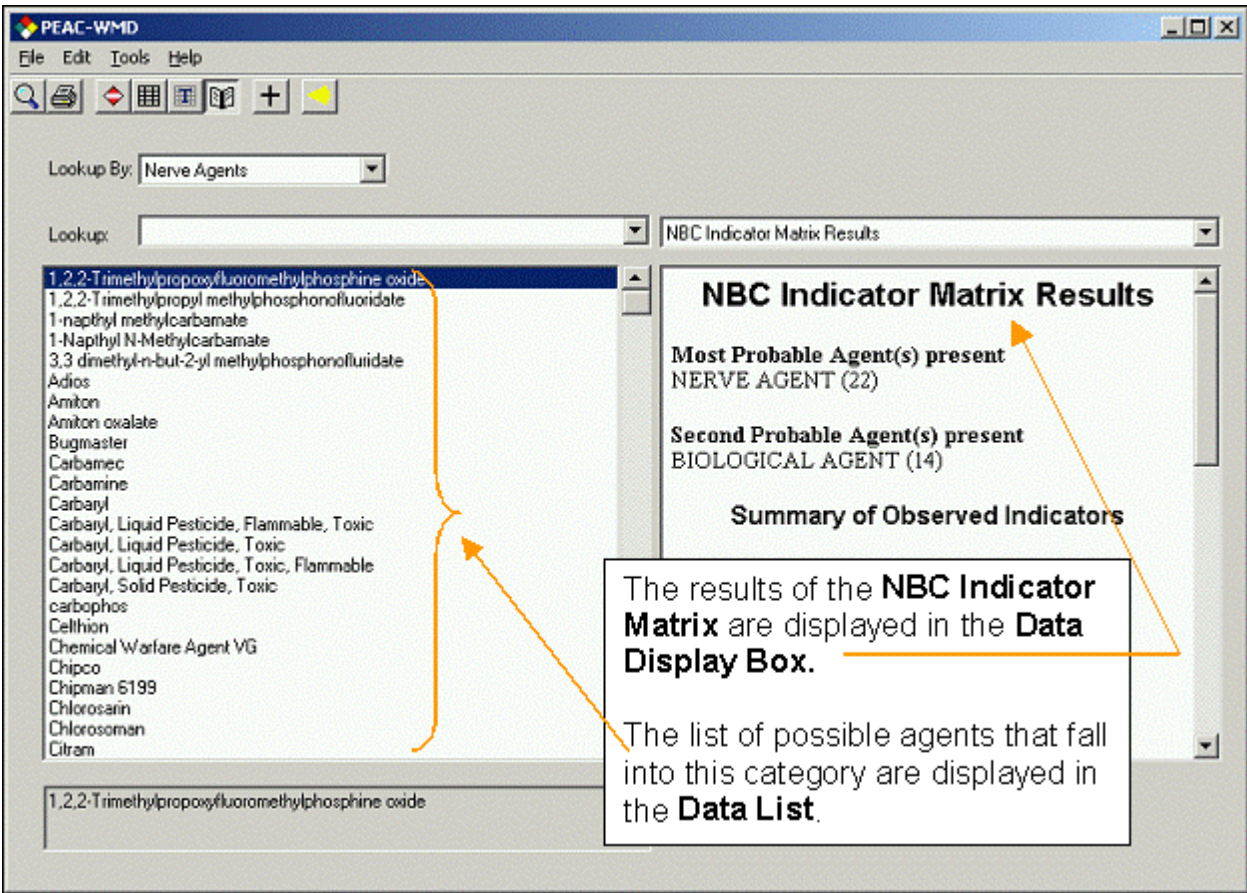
PEAC-WMD

File Edit Tools Help

Lookup By: Nerve Agents

Lookup:

NBC Indicator Matrix Results

1,2,2-Trimethylpropoxyfluoromethylphosphine oxide
1,2,2-Trimethylpropyl methylphosphonofluoridate
1-napthyl methylcarbamate
1-Napthyl N-Methylcarbamate
3,3 dimethyl-n-but-2-yl methylphosphonofluiidate
Adios
Amiton
Amiton oxalate
Bugmaster
Carbamec
Carbamine
Carbaryl
Carbaryl, Liquid Pesticide, Flammable, Toxic
Carbaryl, Liquid Pesticide, Toxic
Carbaryl, Liquid Pesticide, Toxic, Flammable
Carbaryl, Solid Pesticide, Toxic
carbophos
Celthion
Chemical Warfare Agent VG
Chipco
Chipman 6199
Chlorosarin
Chlorosoman
Citram

1,2,2-Trimethylpropoxyfluoromethylphosphine oxide

NBC Indicator Matrix Results

Most Probable Agent(s) present
NERVE AGENT (22)

Second Probable Agent(s) present
BIOLOGICAL AGENT (14)

Summary of Observed Indicators

The results of the NBC Indicator Matrix are displayed in the Data Display Box.

The list of possible agents that fall into this category are displayed in the Data List.